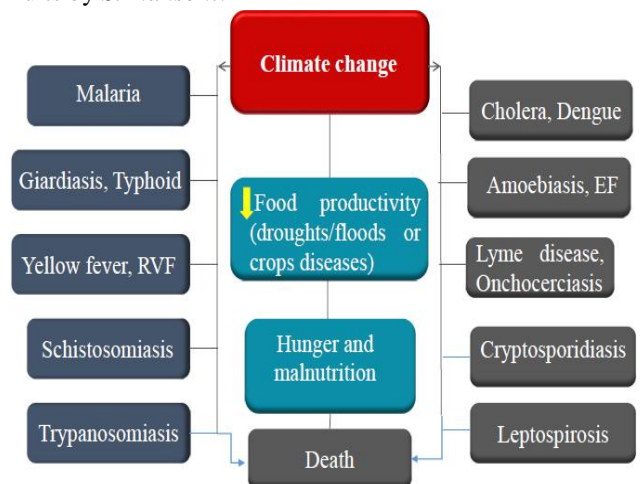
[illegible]

Climate change

Malaria

Giardiasis, Typhoid

Yellow fever, RVF

Schistosomiasis

Trypanosomiasis

Food productivity (droughts/floods or crops diseases)

Hunger and malnutrition

Death

Cholera, Dengue

Amoebiasis, EF

Lyme disease, Onchocerciasis

Cryptosporidiasis

Leptospirosis